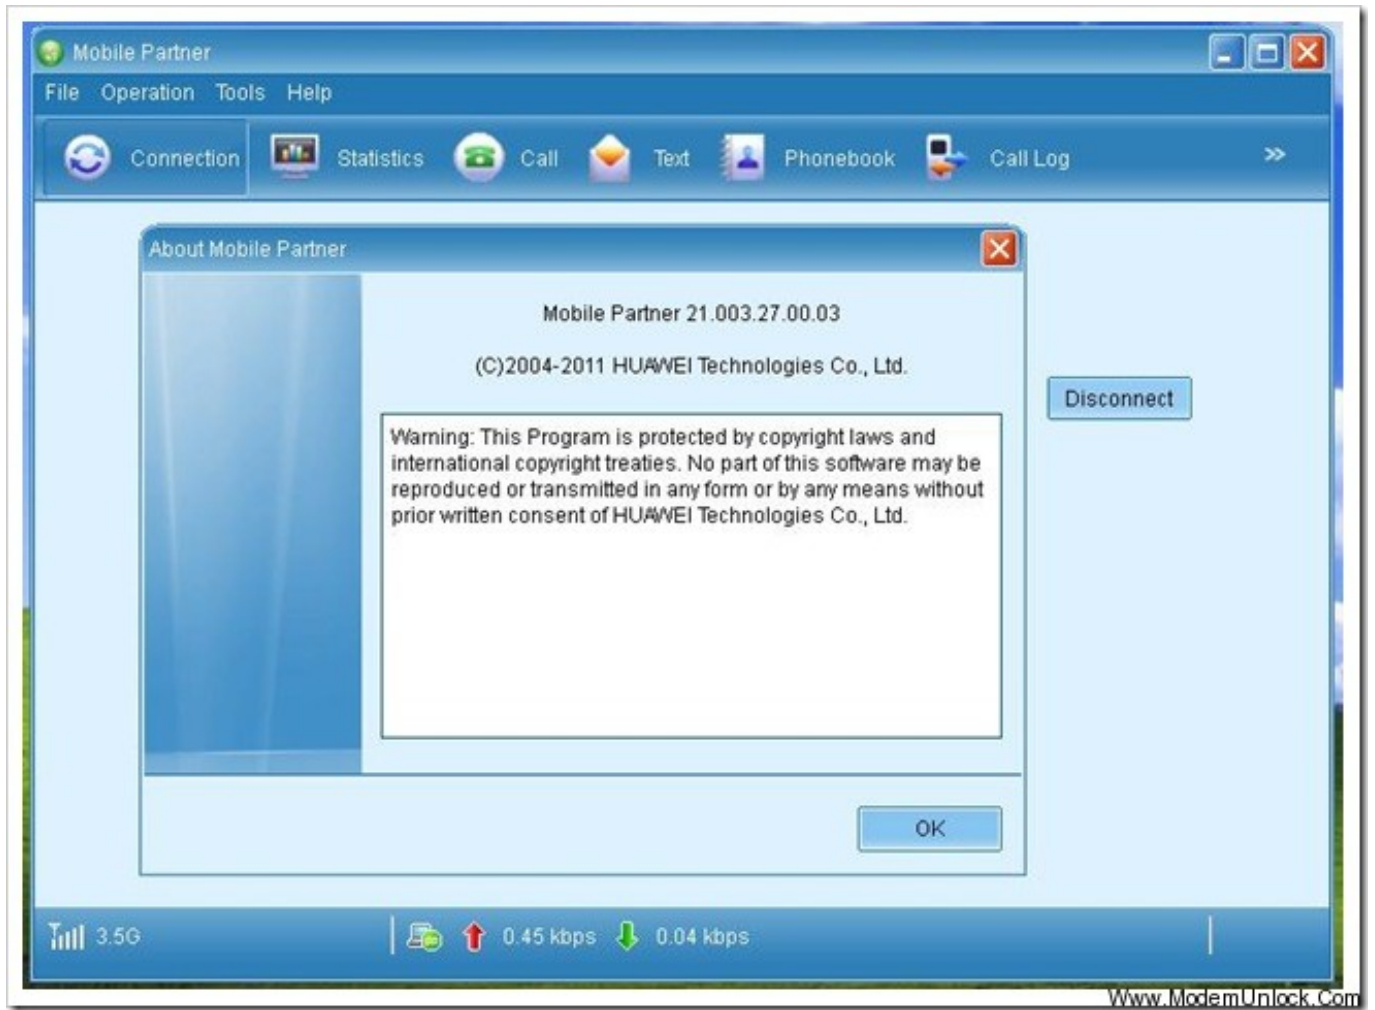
Mobile Partner

File Operation Tools Help

Connection Statistics Call Text Phonebook Call Log »

About Mobile Partner

Mobile Partner 21.003.27.00.03

(C)2004-2011 HUAWEI Technologies Co., Ltd.

Warning: This Program is protected by copyright laws and international copyright treaties. No part of this software may be reproduced or transmitted in any form or by any means without prior written consent of HUAWEI Technologies Co., Ltd.

OK

Disconnect

3.5G 0.45 kbps 0.04 kbps

Www.ModemUnlock.Com